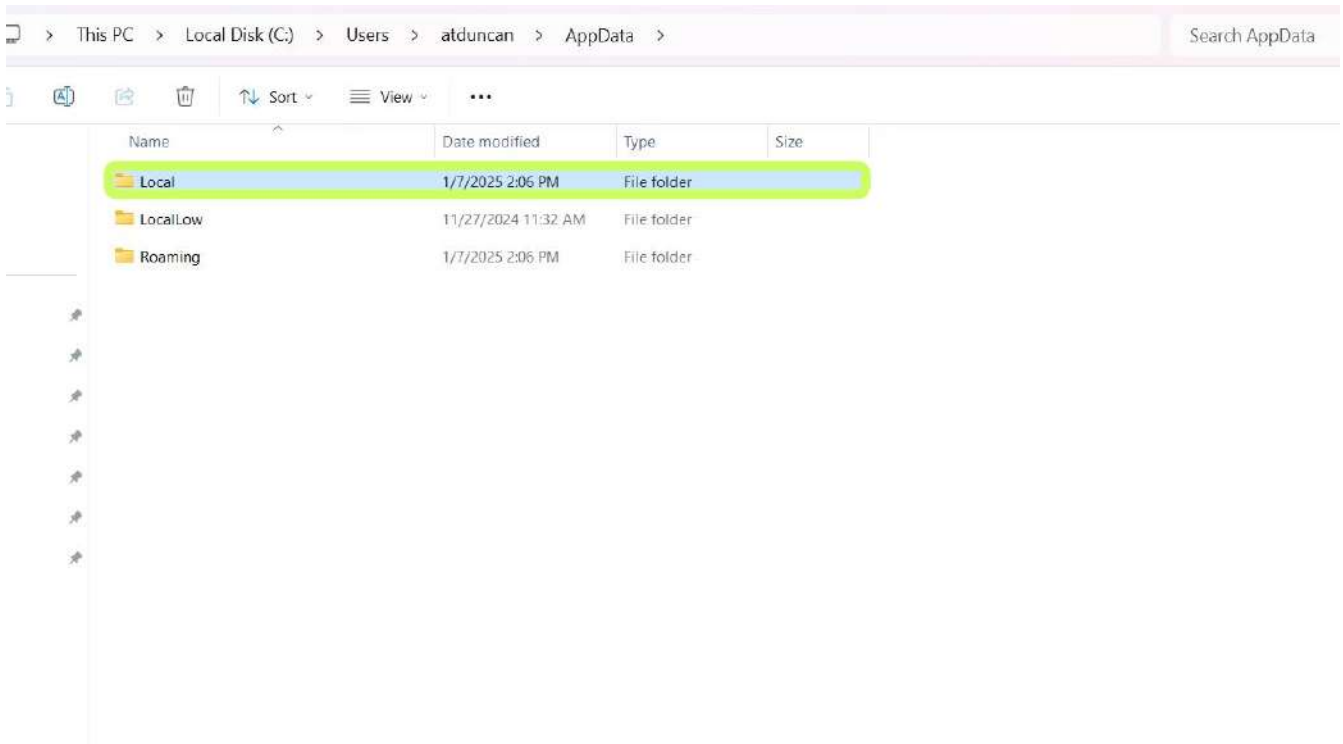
> This PC > Local Disk (C:) > Users > atduncan > AppData >

Search AppData

Sort View ...

| Name | Date modified | Type | Size |
|---|---|---|---|
| Local | 1/7/2025 2:06 PM | File folder | |
| LocalLow | 11/27/2024 11:32 AM | File folder | |
| Roaming | 1/7/2025 2:06 PM | File folder | |